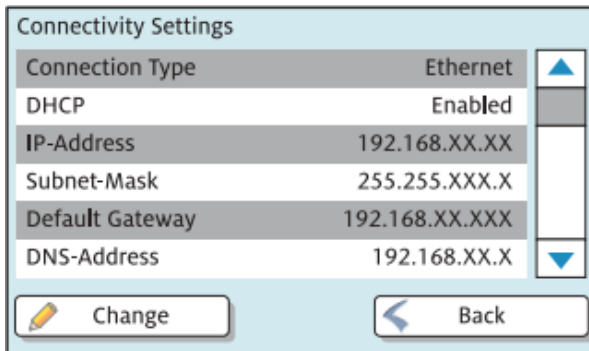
Connectivity Settings

| | |
|---|---|
| Connection Type | Ethernet |
| DHCP | Enabled |
| IP-Address | 192.168.XX.XX |
| Subnet-Mask | 255.255.XXX.X |
| Default Gateway | 192.168.XX.XXX |
| DNS-Address | 192.168.XX.X |

Change

Back